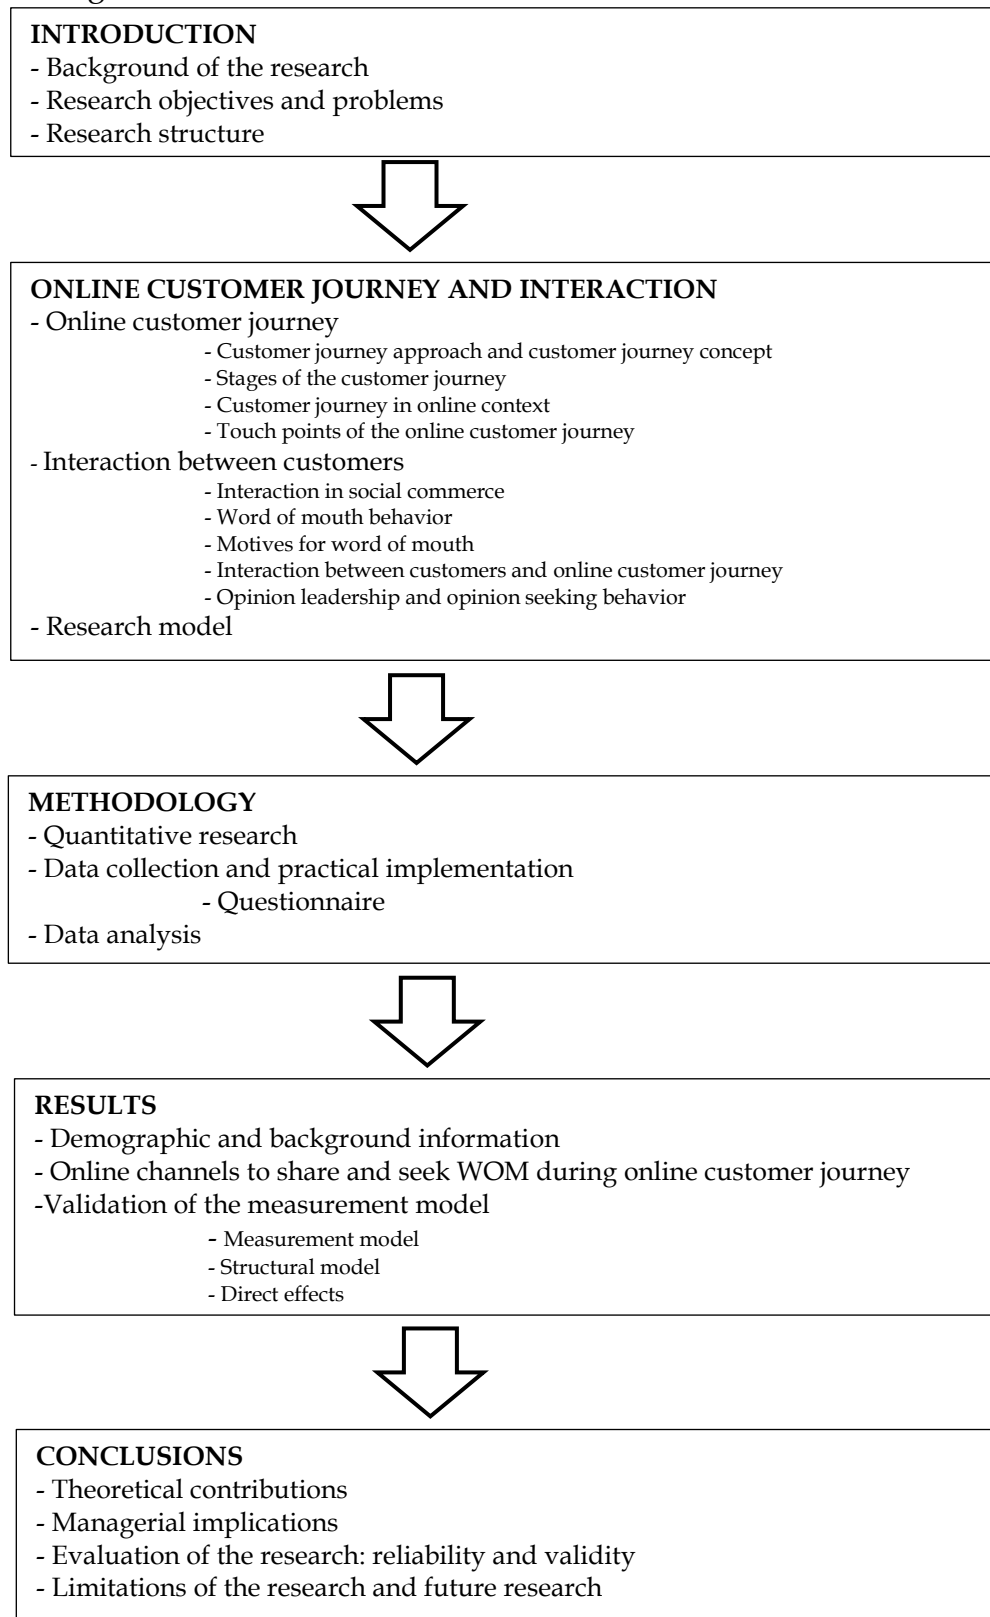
INTRODUCTION
- Background of the research
- Research objectives and problems
- Research structure

ONLINE CUSTOMER JOURNEY AND INTERACTION
- Online customer journey
- Customer journey approach and customer journey concept
- Stages of the customer journey
- Customer journey in online context
- Touch points of the online customer journey
- Interaction between customers
- Interaction in social commerce
- Word of mouth behavior
- Motives for word of mouth
- Interaction between customers and online customer journey
- Opinion leadership and opinion seeking behavior
- Research model

METHODOLOGY
- Quantitative research
- Data collection and practical implementation
- Questionnaire
- Data analysis

RESULTS
- Demographic and background information
- Online channels to share and seek WOM during online customer journey
-Validation of the measurement model
- Measurement model
- Structural model
- Direct effects

CONCLUSIONS
- Theoretical contributions
- Managerial implications
- Evaluation of the research: reliability and validity
- Limitations of the research and future research